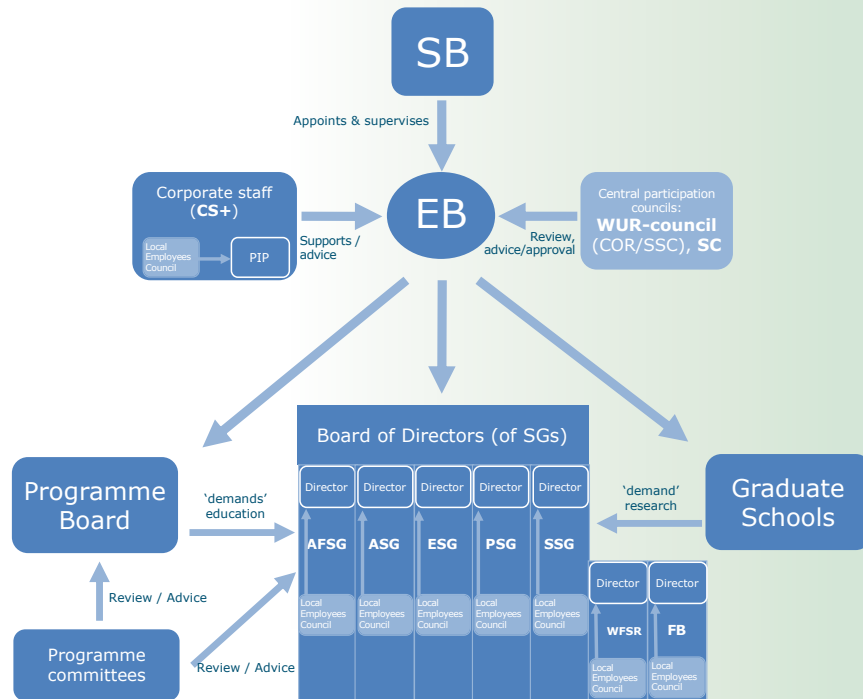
SB

Appoints & supervises

Corporate staff (**CS+**)

Local Employees Council

PIP

Supports / advice

EB

Review, advice/approval

Central participation councils: **WUR-council** (COR/SSC), **SC**

Board of Directors (of SGs)

Programme Board

'demands' education

Director | Director | Director | Director | Director

AFSG | ASG | ESG | PSG | SSG

Local Employees Council | Local Employees Council | Local Employees Council | Local Employees Council | Local Employees Council

'demand' research

Graduate Schools

Director | Director

WFSR | FB

Local Employees Council | Local Employees Council

Review / Advice

Programme committees

Review / Advice